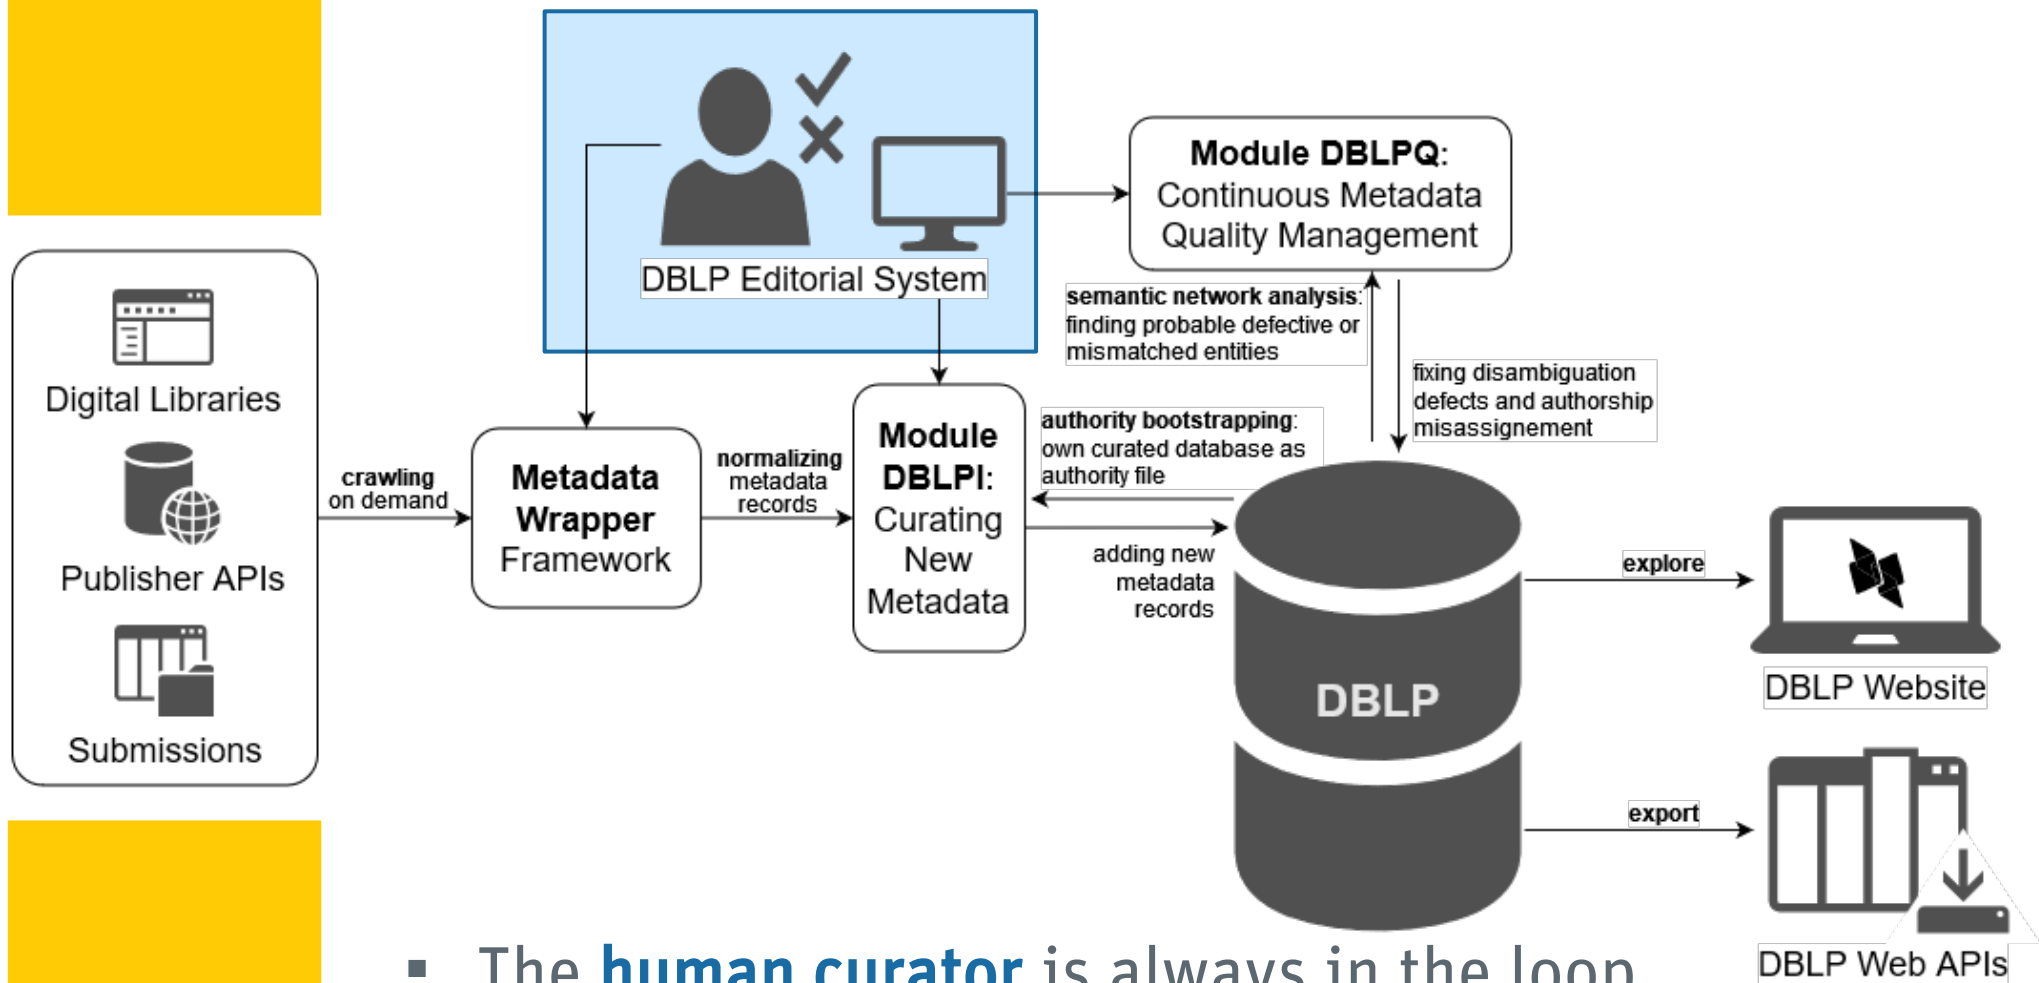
DBLP Editorial System

Module DBLPQ: Continuous Metadata Quality Management

semantic network analysis: finding probable defective or mismatched entities

fixing disambiguation defects and authorship misassignement

Digital Libraries

Publisher APIs

Submissions

crawling on demand

Metadata Wrapper Framework

normalizing metadata records

Module DBLPI: Curating New Metadata

authority bootstrapping: own curated database as authority file

adding new metadata records

DBLP

explore

DBLP Website

export

DBLP Web APIs

▪ The human curator is always in the loop